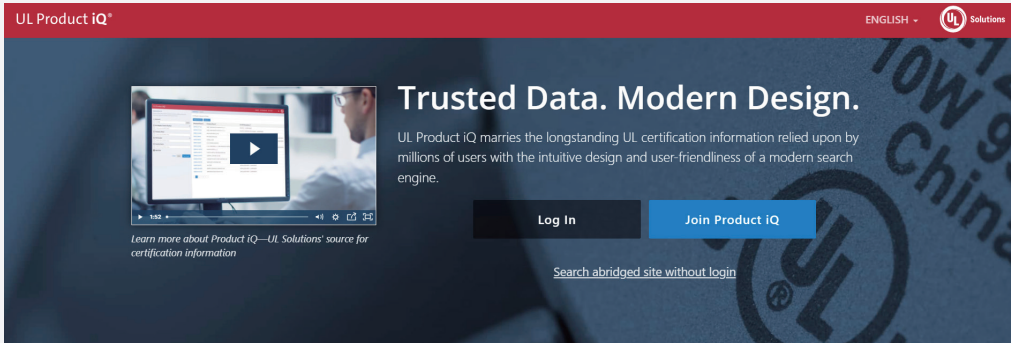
UL Product iQ®

ENGLISH

UL Solutions

1:52

Learn more about Product iQ—UL Solutions' source for certification information

Trusted Data. Modern Design.

UL Product iQ marries the longstanding UL certification information relied upon by millions of users with the intuitive design and user-friendliness of a modern search engine.

Log In

Join Product iQ

Search abridged site without login

10W

China

UL